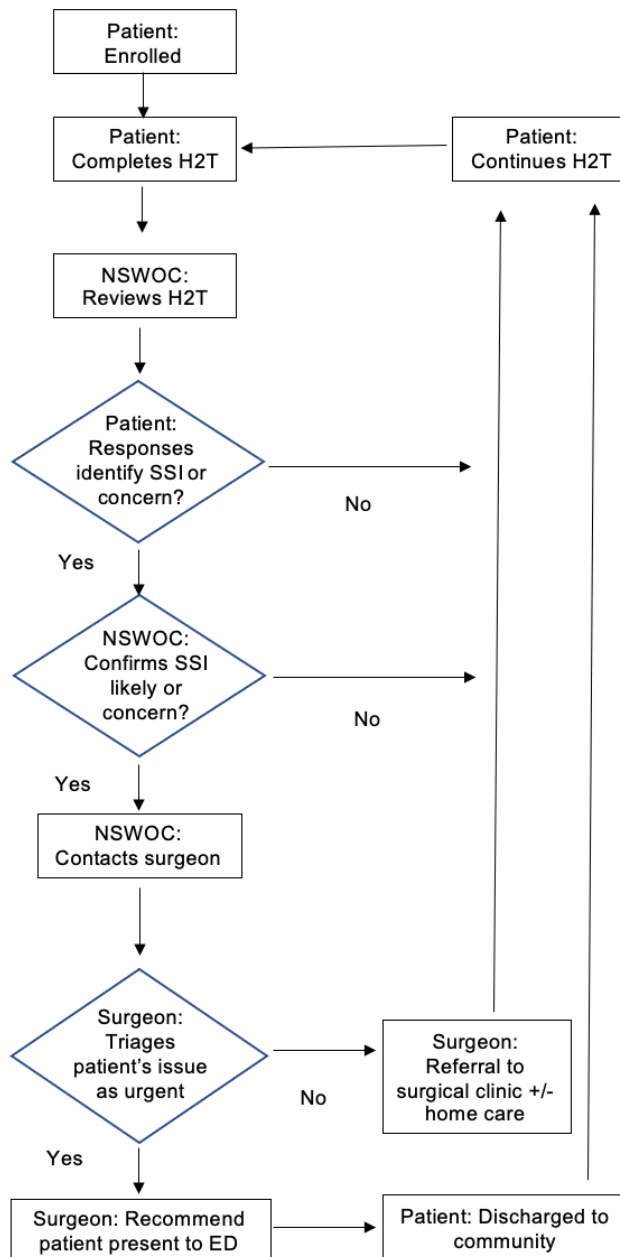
Patient: Enrolled

Patient: Completes H2T

Patient: Continues H2T

NSWOC: Reviews H2T

Patient: Responses identify SSI or concern?

No

Yes

NSWOC: Confirms SSI likely or concern?

No

Yes

NSWOC: Contacts surgeon

Surgeon: Triages patient's issue as urgent

No

Surgeon: Referral to surgical clinic +/- home care

Yes

Surgeon: Recommend patient present to ED

Patient: Discharged to community